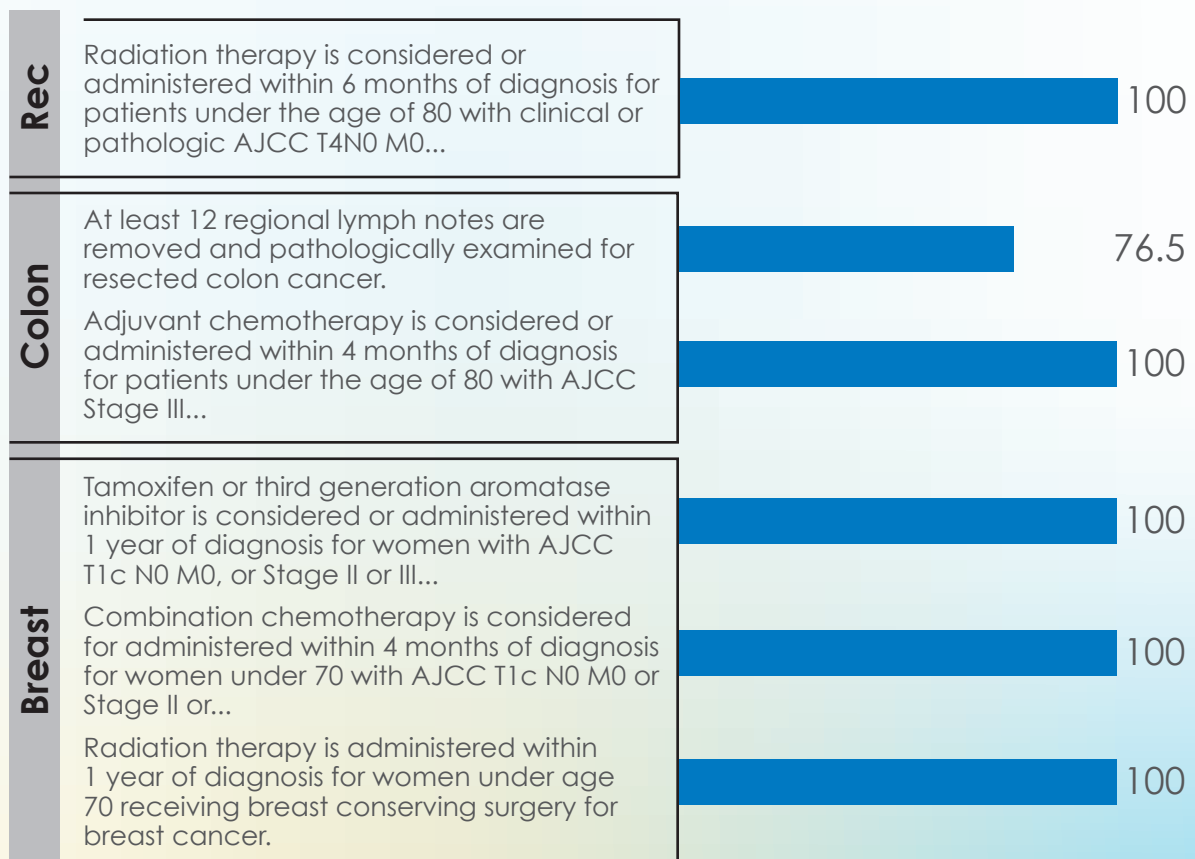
Rec

Radiation therapy is considered or administered within 6 months of diagnosis for patients under the age of 80 with clinical or pathologic AJCC T4N0 M0...

100

Colon

At least 12 regional lymph notes are removed and pathologically examined for resected colon cancer.

76.5

Adjuvant chemotherapy is considered or administered within 4 months of diagnosis for patients under the age of 80 with AJCC Stage III...

100

Breast

Tamoxifen or third generation aromatase inhibitor is considered or administered within 1 year of diagnosis for women with AJCC T1c N0 M0, or Stage II or III...

100

Combination chemotherapy is considered for administered within 4 months of diagnosis for women under 70 with AJCC T1c N0 M0 or Stage II or...

100

Radiation therapy is administered within 1 year of diagnosis for women under age 70 receiving breast conserving surgery for breast cancer.

100